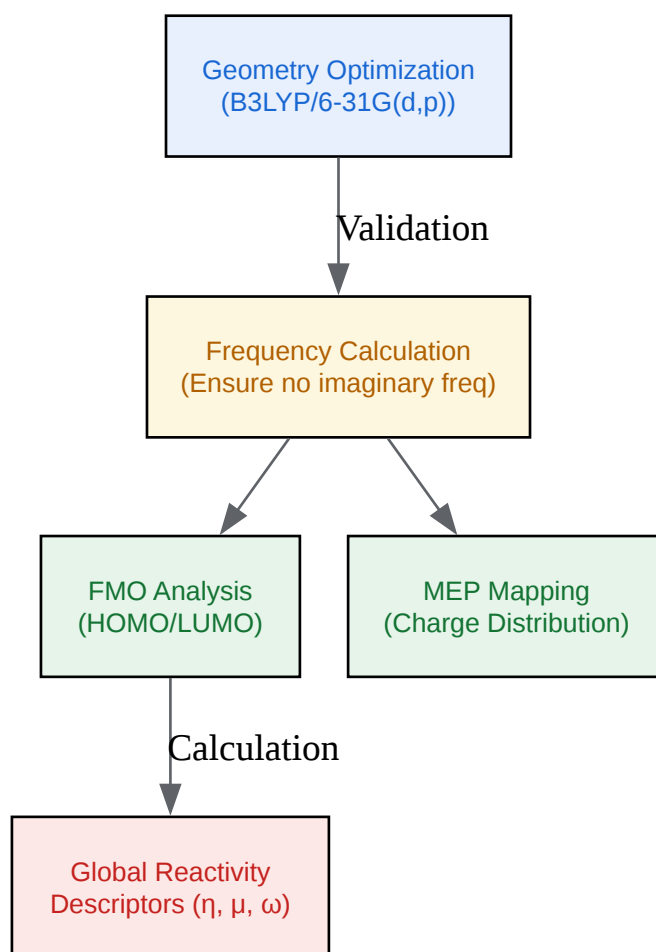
Geometry Optimization
(B3LYP/6-31G(d,p))

Validation

Frequency Calculation
(Ensure no imaginary freq)

FMO Analysis
(HOMO/LUMO)

MEP Mapping
(Charge Distribution)

Calculation

Global Reactivity
Descriptors (η, μ, ω)